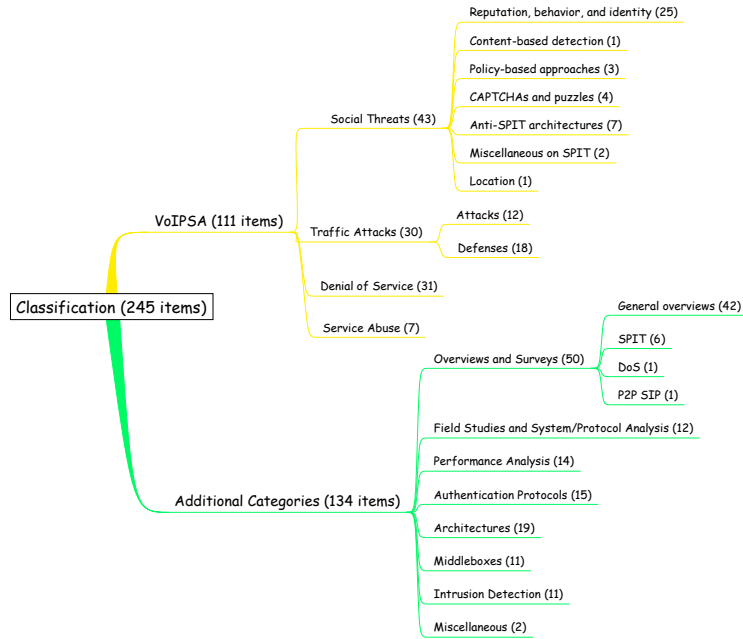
Classification (245 items)

VoIPSA (111 items)

Social Threats (43)

Reputation, behavior, and identity (25)

Content-based detection (1)

Policy-based approaches (3)

CAPTCHAs and puzzles (4)

Anti-SPIT architectures (7)

Miscellaneous on SPIT (2)

Location (1)

Traffic Attacks (30)

Attacks (12)

Defenses (18)

Denial of Service (31)

Service Abuse (7)

Additional Categories (134 items)

Overviews and Surveys (50)

General overviews (42)

SPIT (6)

DoS (1)

P2P SIP (1)

Field Studies and System/Protocol Analysis (12)

Performance Analysis (14)

Authentication Protocols (15)

Architectures (19)

Middleboxes (11)

Intrusion Detection (11)

Miscellaneous (2)